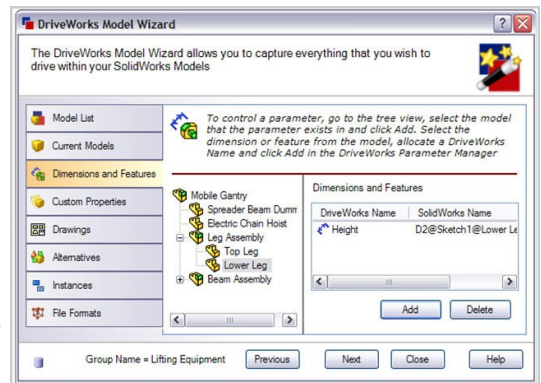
DriveWorks Model Wizard

The DriveWorks Model Wizard allows you to capture everything that you wish to drive within your SolidWorks Models

Model List

Current Models

Dimensions and Features

Custom Properties

Drawings

Alternatives

Instances

File Formats

To control a parameter, go to the tree view, select the model that the parameter exists in and click Add. Select the dimension or feature from the model, allocate a DriveWorks Name and click Add in the DriveWorks Parameter Manager

Mobile Gantry
Spreader Beam Dumm
Electric Chain Hoist
Leg Assembly
Top Leg
Lower Leg
Beam Assembly

Dimensions and Features

| DriveWorks Name | SolidWorks Name |
|---|---|
| Height | D2@Sketch1@Lower Le |

Add
Delete

Group Name = Lifting Equipment
Previous
Next
Close
Help